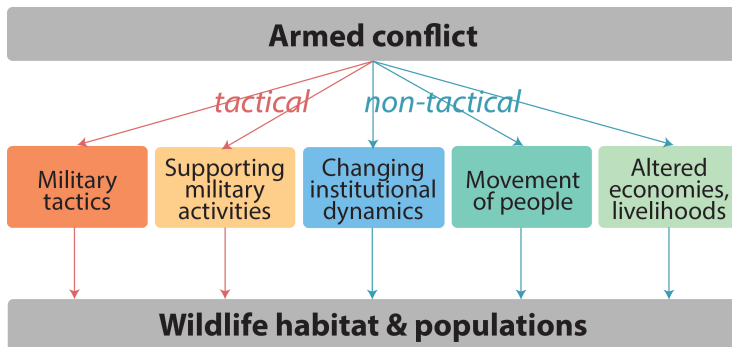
Armed conflict

tactical

non-tactical

Military tactics

Supporting military activities

Changing institutional dynamics

Movement of people

Altered economies, livelihoods

Wildlife habitat & populations